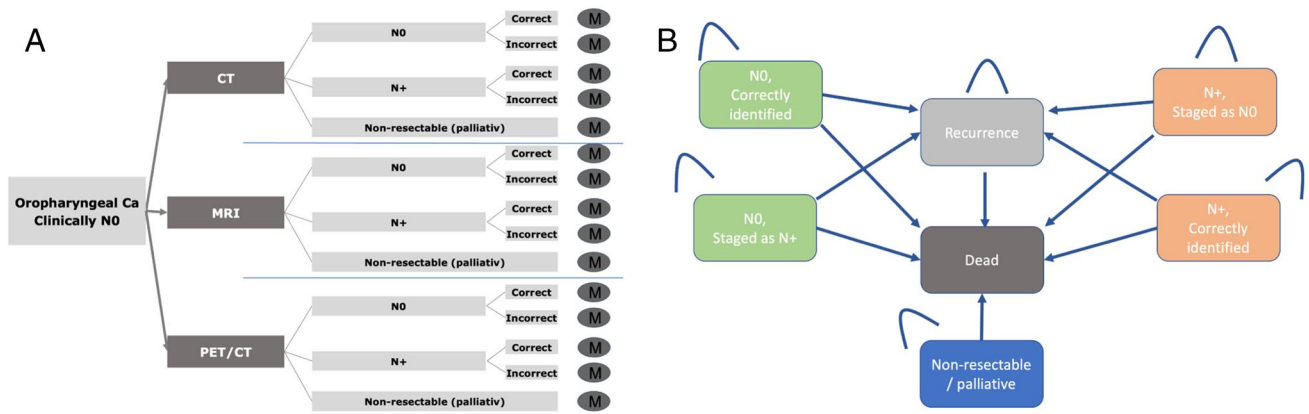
A

Oropharyngeal Ca Clinically N0

CT

N0

Correct

M

Incorrect

M

N+

Correct

M

Incorrect

M

Non-resectable (palliativ)

M

MRI

N0

Correct

M

Incorrect

M

N+

Correct

M

Incorrect

M

Non-resectable (palliativ)

M

PET/CT

N0

Correct

M

Incorrect

M

N+

Correct

M

Incorrect

M

Non-resectable (palliativ)

M

B

N0, Correctly identified

Recurrence

N+, Staged as N0

N0, Staged as N+

Dead

N+, Correctly identified

Non-resectable / palliative